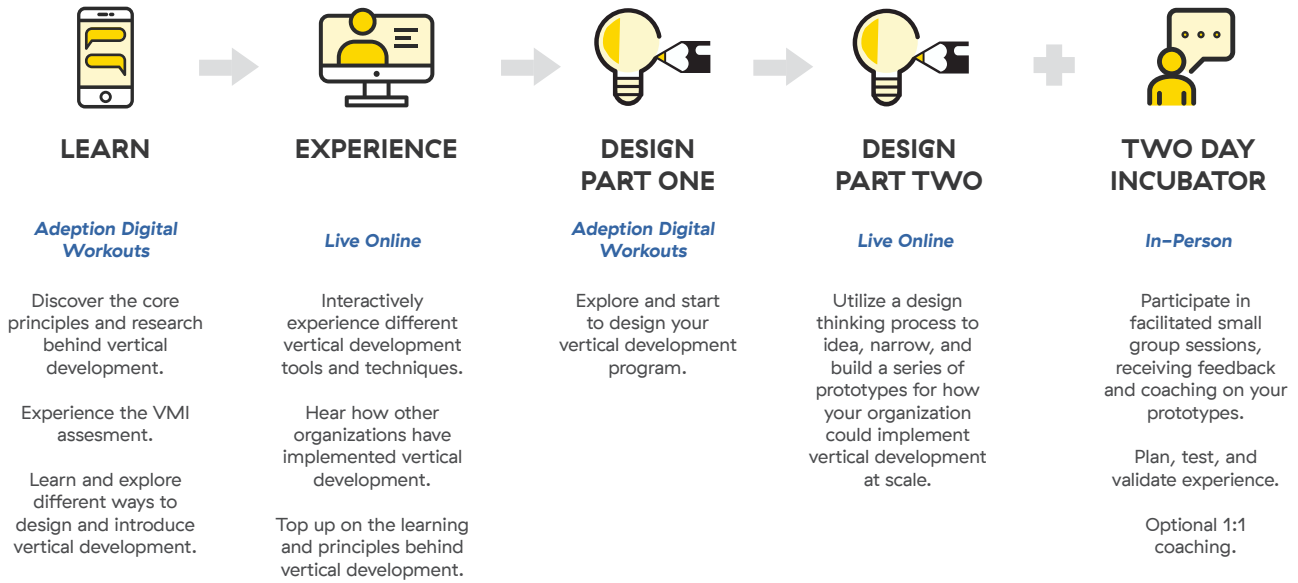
LEARN

Adeption Digital Workouts

Discover the core principles and research behind vertical development.

Experience the VMI assesment.

Learn and explore different ways to design and introduce vertical development.

EXPERIENCE

Live Online

Interactively experience different vertical development tools and techniques.

Hear how other organizations have implemented vertical development.

Top up on the learning and principles behind vertical development.

DESIGN PART ONE

Adeption Digital Workouts

Explore and start to design your vertical development program.

DESIGN PART TWO

Live Online

Utilize a design thinking process to idea, narrow, and build a series of prototypes for how your organization could implement vertical development at scale.

TWO DAY INCUBATOR

In-Person

Participate in facilitated small group sessions, receiving feedback and coaching on your prototypes.

Plan, test, and validate experience.

Optional 1:1 coaching.